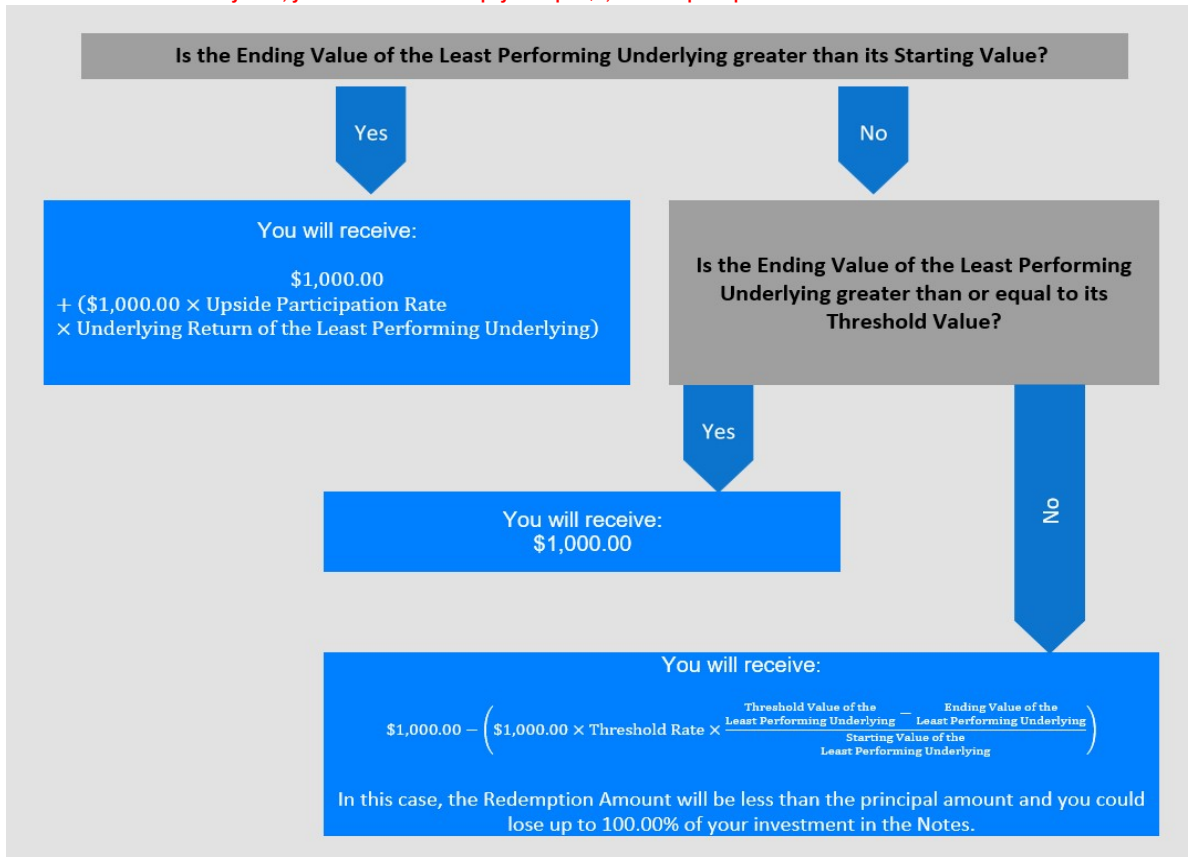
Is the Ending Value of the Least Performing Underlying greater than its Starting Value?

Yes

No

You will receive:

\$1,000.00
+ (\$1,000.00 × Upside Participation Rate × Underlying Return of the Least Performing Underlying)

Is the Ending Value of the Least Performing Underlying greater than or equal to its Threshold Value?

Yes

No

You will receive:
\$1,000.00

You will receive:

$\$1{,}000.00 - \left(\$1{,}000.00 \times \text{Threshold Rate} \times \frac{\text{Threshold Value of the Least Performing Underlying} - \text{Ending Value of the Least Performing Underlying}}{\text{Starting Value of the Least Performing Underlying}}\right)$

In this case, the Redemption Amount will be less than the principal amount and you could lose up to 100.00% of your investment in the Notes.